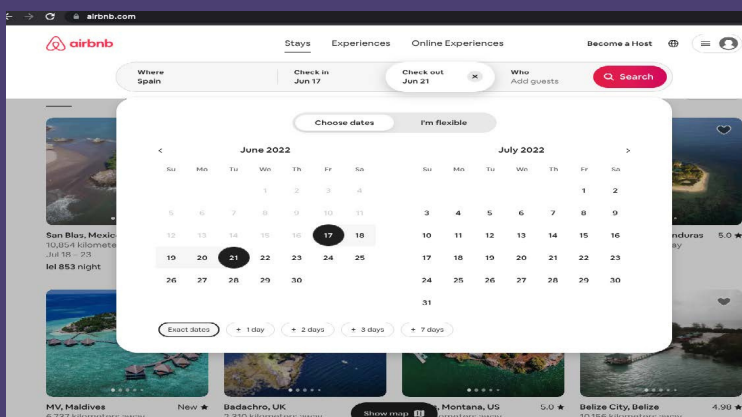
airbnb.com

airbnb

Stays Experiences Online Experiences

Become a Host

Where
Spain

Check in
Jun 17

Check out
Jun 21

Who
Add guests

Search

Choose dates I'm flexible

June 2022

| Su | Mo | Tu | We | Th | Fr | Sa |
|---|---|---|---|---|---|---|
| | | | 1 | 2 | 3 | 4 |
| 5 | 6 | 7 | 8 | 9 | 10 | 11 |
| 12 | 13 | 14 | 15 | 16 | 17 | 18 |
| 19 | 20 | 21 | 22 | 23 | 24 | 25 |
| 26 | 27 | 28 | 29 | 30 | | |

July 2022

| Su | Mo | Tu | We | Th | Fr | Sa |
|---|---|---|---|---|---|---|
| | | | | | 1 | 2 |
| 3 | 4 | 5 | 6 | 7 | 8 | 9 |
| 10 | 11 | 12 | 13 | 14 | 15 | 16 |
| 17 | 18 | 19 | 20 | 21 | 22 | 23 |
| 24 | 25 | 26 | 27 | 28 | 29 | 30 |
| 31 | | | | | | |

Exact dates + 1 day + 2 days + 3 days + 7 days

San Blas, Mexico
10,854 kilomete
Jul 18 – 23
lei 853 night

nduras 5.0 ★
ay

MV, Maldives New ★
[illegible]

Badachro, UK
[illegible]

Show map

, Montana, US 5.0 ★
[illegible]

Belize City, Belize 4.90 ★
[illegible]